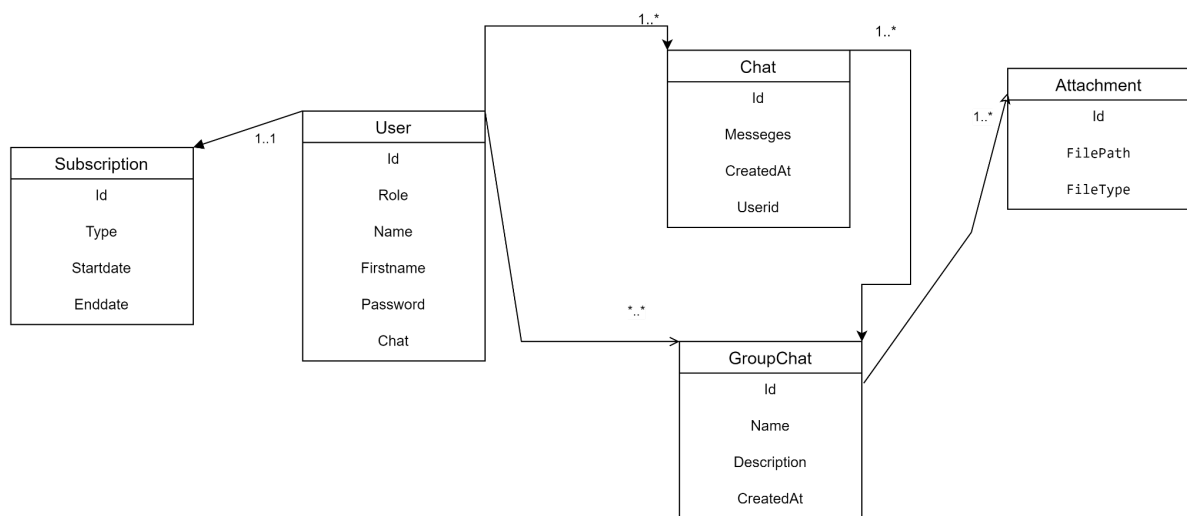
1..*

1..*

Chat
Id
Messeges
CreatedAt
Userid

Attachment
Id
FilePath
FileType

1..*

1..1

User
Id
Role
Name
Firstname
Password
Chat

Subscription
Id
Type
Startdate
Enddate

*..*

GroupChat
Id
Name
Description
CreatedAt